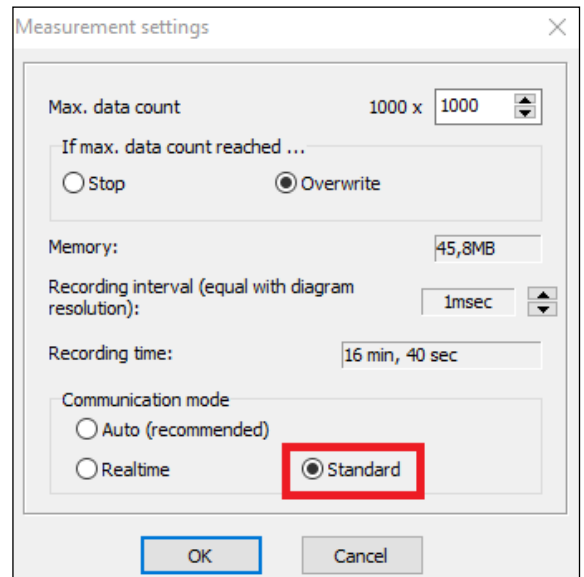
Measurement settings

Max. data count 1000 x 1000

If max. data count reached ...

Stop

Overwrite

Memory: 45,8MB

Recording interval (equal with diagram resolution): 1msec

Recording time: 16 min, 40 sec

Communication mode

Auto (recommended)

Realtime

Standard

OK

Cancel